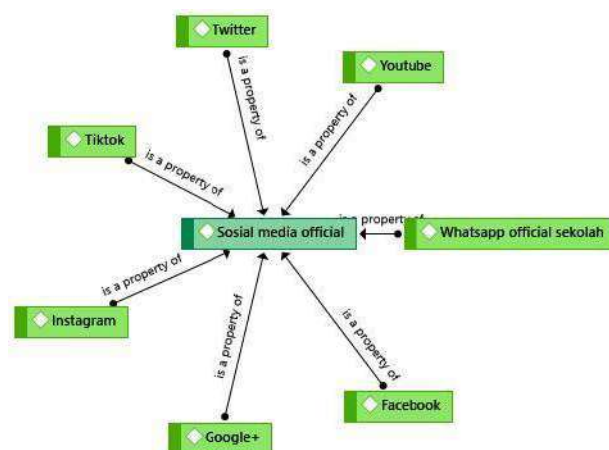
Twitter

Youtube

Tiktok

is a property of

is a property of

is a property of

Sosial media official

is a property of

Whatsapp official sekolah

is a property of

Instagram

is a property of

is a property of

Facebook

Google+